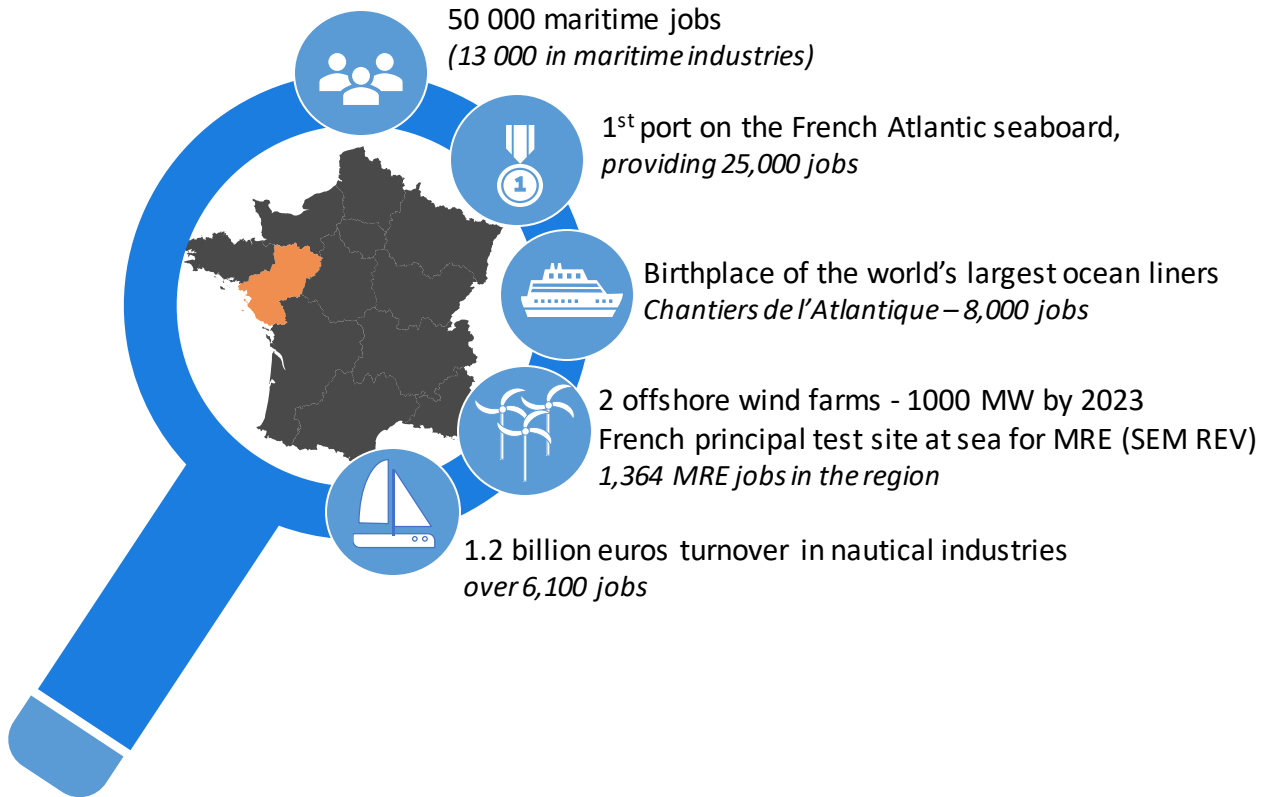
50 000 maritime jobs
*(13 000 in maritime industries)*

1$^{st}$ port on the French Atlantic seaboard,
*providing 25,000 jobs*

1

Birthplace of the world's largest ocean liners
*Chantiers de l'Atlantique – 8,000 jobs*

2 offshore wind farms - 1000 MW by 2023
French principal test site at sea for MRE (SEM REV)
*1,364 MRE jobs in the region*

1.2 billion euros turnover in nautical industries
*over 6,100 jobs*